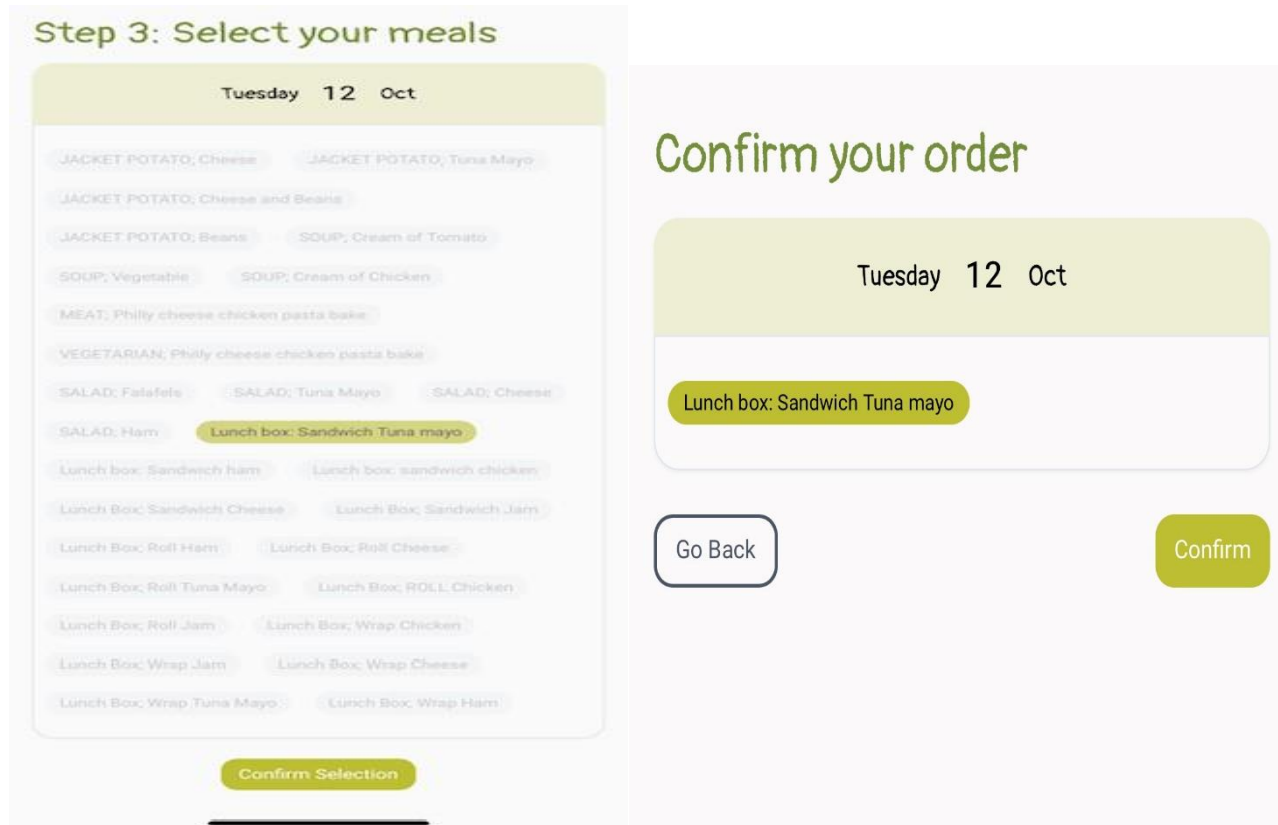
Step 3: Select your meals

Tuesday 12 Oct

JACKET POTATO; Cheese
JACKET POTATO; Tuna Mayo
JACKET POTATO; Cheese and Beans
JACKET POTATO; Beans
SOUP; Cream of Tomato
SOUP; Vegetable
SOUP; Cream of Chicken
MEAT; Philly cheese chicken pasta bake
VEGETARIAN; Philly cheese chicken pasta bake
SALAD; Falafels
SALAD; Tuna Mayo
SALAD; Cheese
SALAD; Ham
Lunch box: Sandwich Tuna mayo
Lunch box: Sandwich ham
Lunch box: sandwich chicken
Lunch Box; Sandwich Cheese
Lunch Box; Sandwich Jam
Lunch Box; Roll Ham
Lunch Box; Roll Cheese
Lunch Box; Roll Tuna Mayo
Lunch Box; ROLL Chicken
Lunch Box; Roll Jam
Lunch Box; Wrap Chicken
Lunch Box; Wrap Jam
Lunch Box; Wrap Cheese
Lunch Box; Wrap Tuna Mayo
Lunch Box; Wrap Ham

Confirm Selection

Confirm your order

Tuesday 12 Oct

Lunch box: Sandwich Tuna mayo

Go Back

Confirm